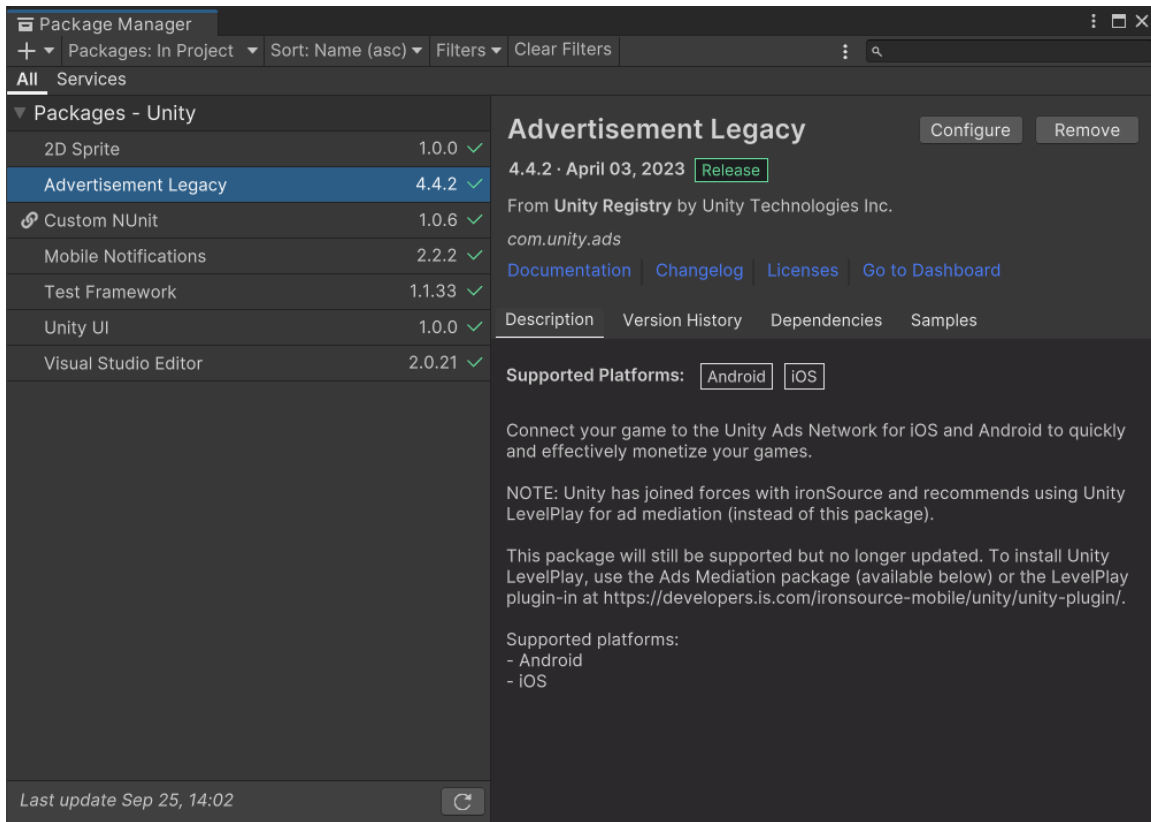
Package Manager

+ ▾ Packages: In Project ▾ Sort: Name (asc) ▾ Filters ▾ Clear Filters

All Services

Packages - Unity

| | |
|---|---|
| 2D Sprite | 1.0.0 ✓ |
| Advertisement Legacy | 4.4.2 ✓ |
| Custom NUnit | 1.0.6 ✓ |
| Mobile Notifications | 2.2.2 ✓ |
| Test Framework | 1.1.33 ✓ |
| Unity UI | 1.0.0 ✓ |
| Visual Studio Editor | 2.0.21 ✓ |

Last update Sep 25, 14:02

Advertisement Legacy

Configure Remove

4.4.2 · April 03, 2023 Release

From Unity Registry by Unity Technologies Inc.

com.unity.ads

Documentation Changelog Licenses Go to Dashboard

Description Version History Dependencies Samples

Supported Platforms: Android iOS

Connect your game to the Unity Ads Network for iOS and Android to quickly and effectively monetize your games.

NOTE: Unity has joined forces with ironSource and recommends using Unity LevelPlay for ad mediation (instead of this package).

This package will still be supported but no longer updated. To install Unity LevelPlay, use the Ads Mediation package (available below) or the LevelPlay plugin-in at https://developers.is.com/ironsource-mobile/unity/unity-plugin/.

Supported platforms:
- Android
- iOS